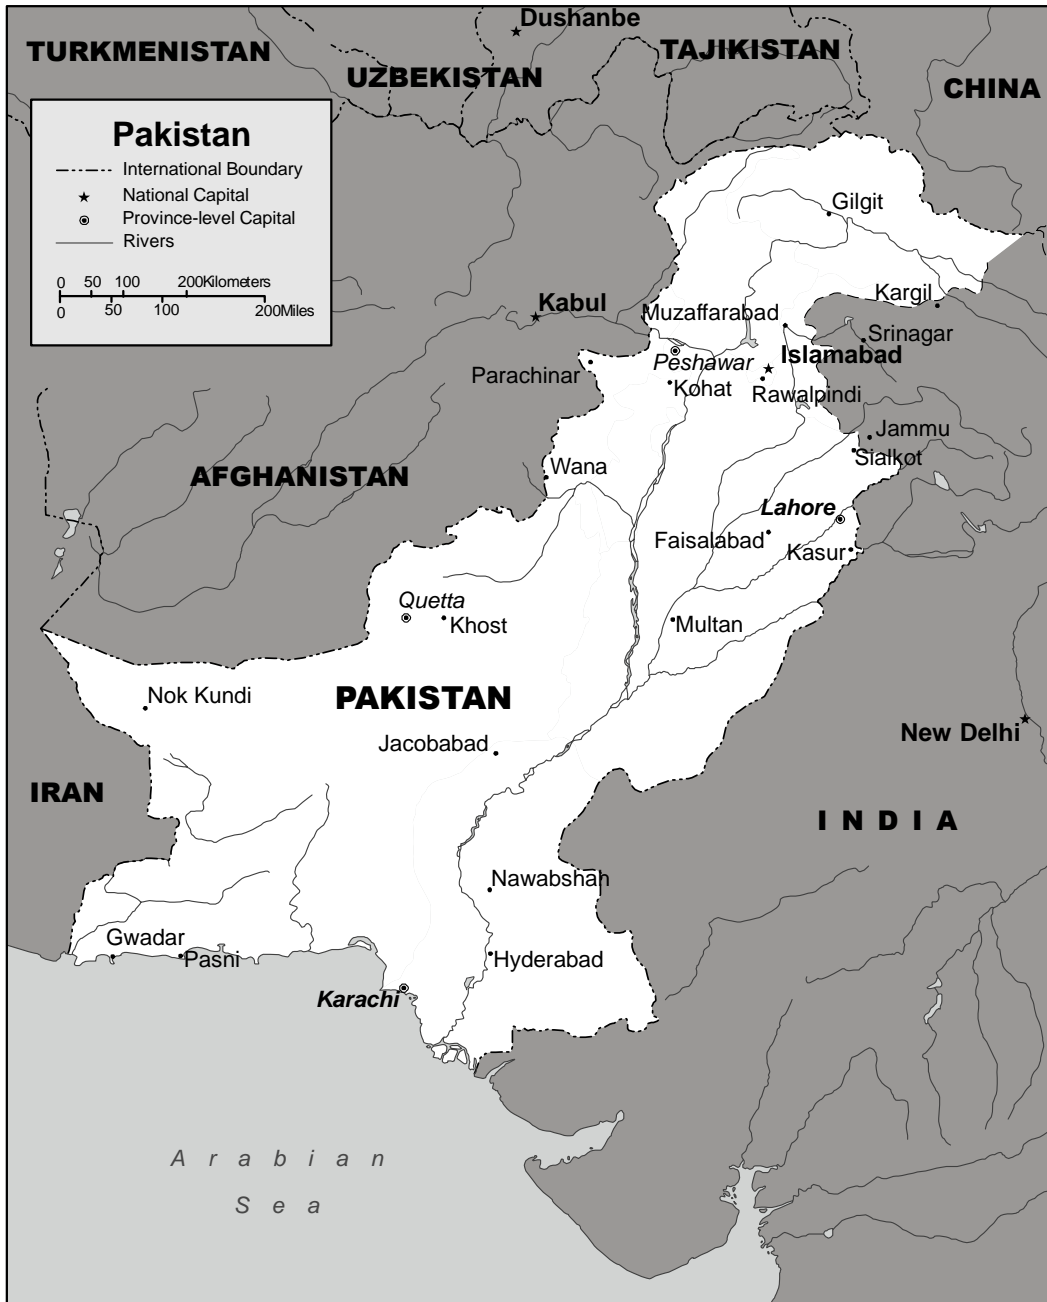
Dushanbe
TURKMENISTAN
UZBEKISTAN
TAJIKISTAN
CHINA

Pakistan
International Boundary
National Capital
Province-level Capital
Rivers

0 50 100 200Kilometers
0 50 100 200Miles

Gilgit
Kargil
Kabul
Muzaffarabad
Srinagar
Peshawar
Islamabad
Parachinar
Kohat
Rawalpindi
Jammu
Sialkot
AFGHANISTAN
Wana
Lahore
Faisalabad
Kasur
Quetta
Khost
Multan
Nok Kundi
PAKISTAN
New Delhi
Jacobabad
IRAN
I N D I A
Nawabshah
Gwadar
Pasni
Hyderabad
Karachi

A r a b i a n
S e a